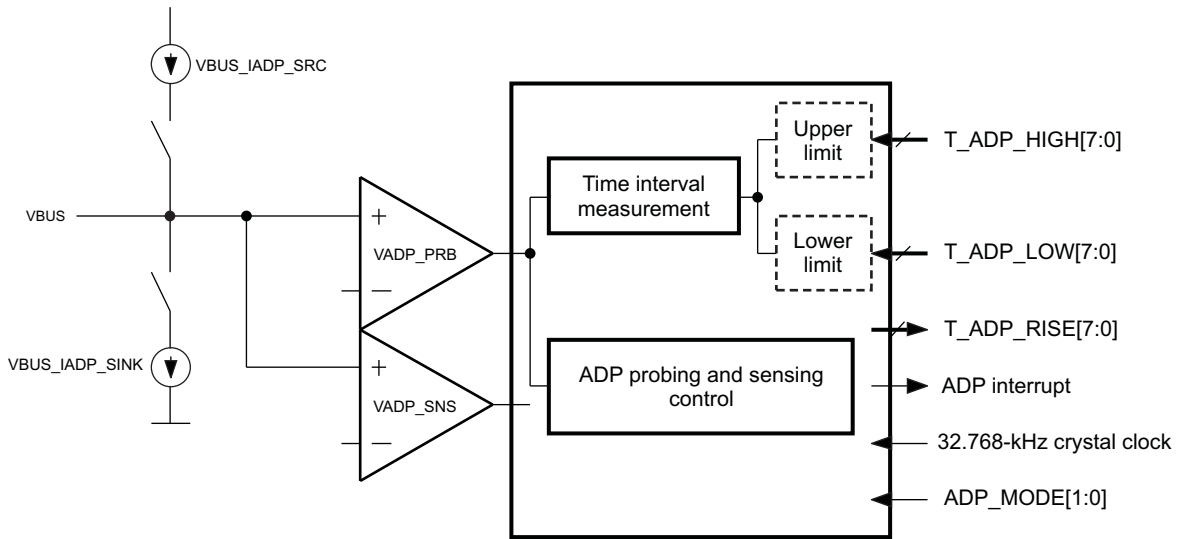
VBUS_IADP_SRC

VBUS

VBUS_IADP_SINK

+

VADP_PRB

—

+

VADP_SNS

—

Time interval measurement

Upper limit

Lower limit

ADP probing and sensing control

T_ADP_HIGH[7:0]

T_ADP_LOW[7:0]

T_ADP_RISE[7:0]

ADP interrupt

32.768-kHz crystal clock

ADP_MODE[1:0]